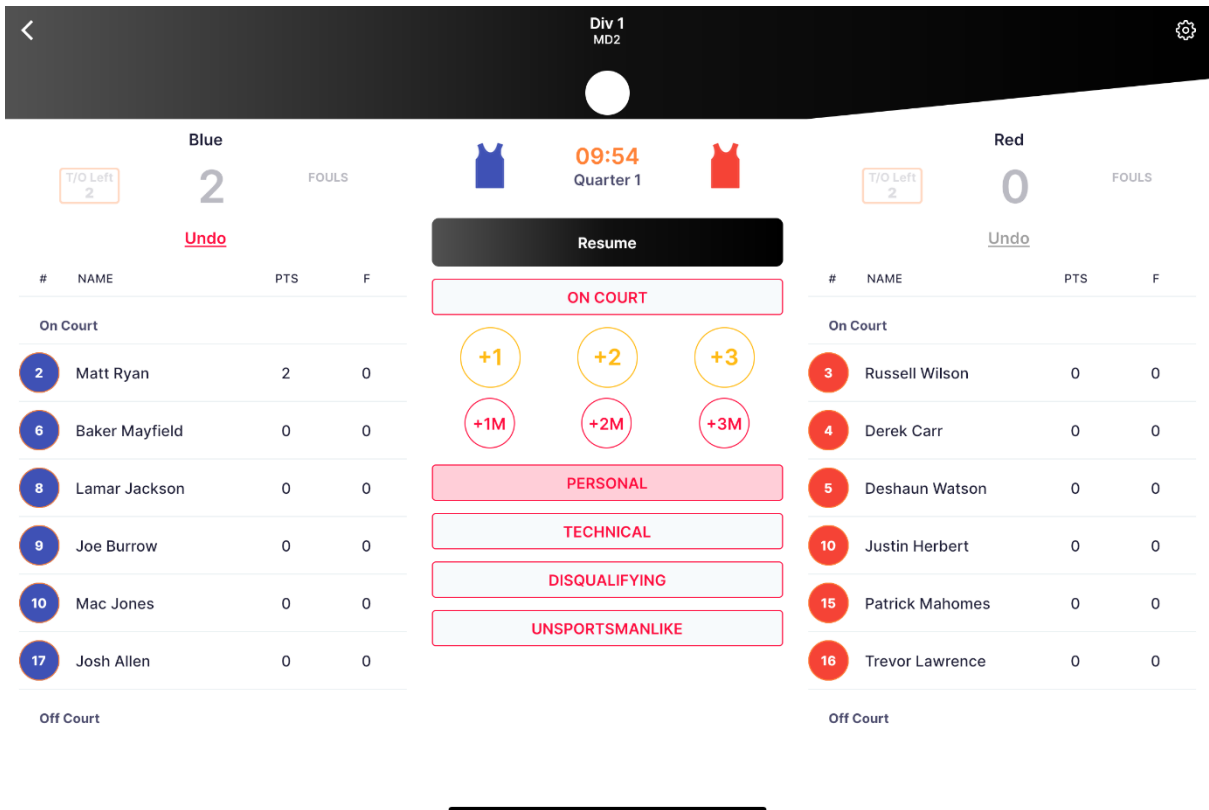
Div 1
MD2

Blue

T/O Left 2

2

FOULS

Undo

| # | NAME | PTS | F |
|---|---|---|---|
| On Court | | | |
| 2 | Matt Ryan | 2 | 0 |
| 6 | Baker Mayfield | 0 | 0 |
| 8 | Lamar Jackson | 0 | 0 |
| 9 | Joe Burrow | 0 | 0 |
| 10 | Mac Jones | 0 | 0 |
| 17 | Josh Allen | 0 | 0 |

Off Court

09:54
Quarter 1

Resume

ON COURT

+1 +2 +3

+1M +2M +3M

PERSONAL

TECHNICAL

DISQUALIFYING

UNSPORTSMANLIKE

Red

T/O Left 2

0

FOULS

Undo

| # | NAME | PTS | F |
|---|---|---|---|
| On Court | | | |
| 3 | Russell Wilson | 0 | 0 |
| 4 | Derek Carr | 0 | 0 |
| 5 | Deshaun Watson | 0 | 0 |
| 10 | Justin Herbert | 0 | 0 |
| 15 | Patrick Mahomes | 0 | 0 |
| 16 | Trevor Lawrence | 0 | 0 |

Off Court